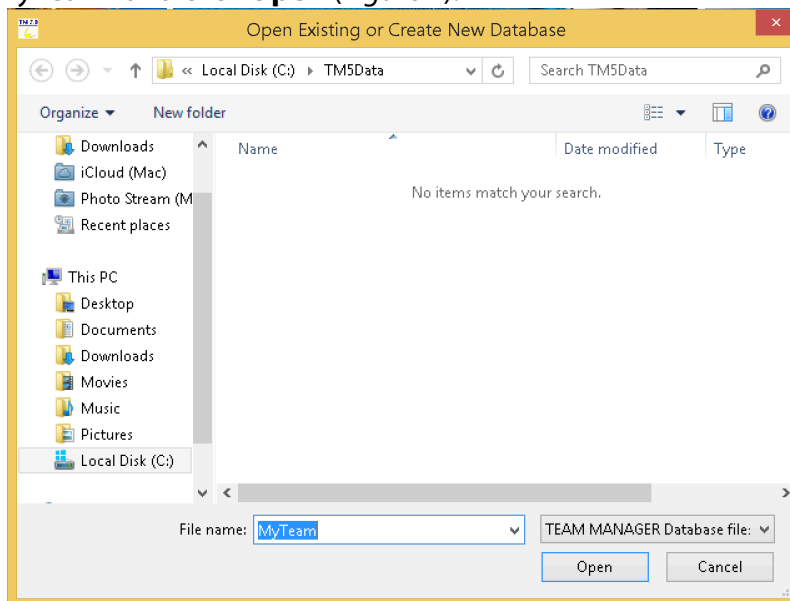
Open Existing or Create New Database

« Local Disk (C:) ▸ TM5Data

Search TM5Data

Organize ▾

New folder

Downloads

iCloud (Mac)

Photo Stream (M

Recent places

This PC

Desktop

Documents

Downloads

Movies

Music

Pictures

Local Disk (C:)

| Name | Date modified | Type |
|---|---|---|

No items match your search.

File name: MyTeam

TEAM MANAGER Database file:

Open

Cancel